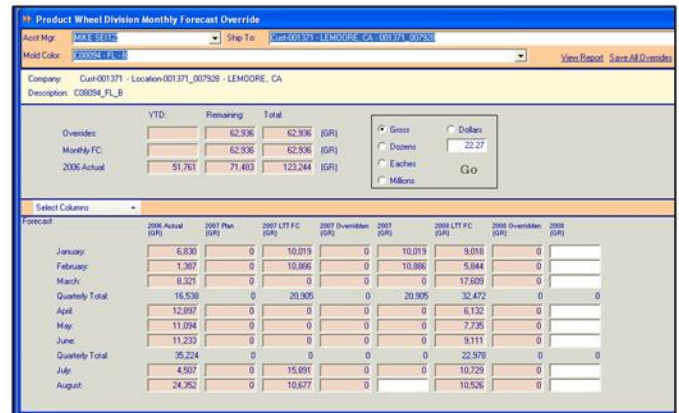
Product Wheel Division Monthly Forecast Override

Acct Mgr: MIKE SEITZ
Ship To: Cust-001371 - LEMOORE, CA - 001371_007928
Mold Color: C08094 - FL - B
View Report Save All Overides

Company: Cust-001371 - Location-001371_007928 - LEMOORE, CA
Description: C08094_FL_B

| | YTD: | Remaining: | Total: | |
|---|---|---|---|---|
| Overides: | | 62,936 | 62,936 | (GR) |
| Monthly FC: | | 62,936 | 62,936 | (GR) |
| 2006 Actual: | 51,761 | 71,483 | 123,244 | (GR) |

Gross
Dollars
22.27
Dozens
Eaches
Millions
Go

Select Columns

Forecast

| | 2006 Actual (GR) | 2007 Plan (GR) | 2007 LTT FC (GR) | 2007 Overridden (GR) | 2007 (GR) | 2008 LTT FC (GR) | 2008 Overridden (GR) | 2008 (GR) |
|---|---|---|---|---|---|---|---|---|
| January: | 6,830 | 0 | 10,019 | 0 | 10,019 | 9,018 | 0 | |
| February: | 1,387 | 0 | 10,886 | 0 | 10,886 | 5,844 | 0 | |
| March: | 8,321 | 0 | 0 | 0 | 0 | 17,609 | 0 | |
| Quarterly Total: | 16,538 | 0 | 20,905 | 0 | 20,905 | 32,472 | 0 | 0 |
| April: | 12,897 | 0 | 0 | 0 | 0 | 6,132 | 0 | |
| May: | 11,094 | 0 | 0 | 0 | 0 | 7,735 | 0 | |
| June: | 11,233 | 0 | 0 | 0 | 0 | 9,111 | 0 | |
| Quarterly Total: | 35,224 | 0 | 0 | 0 | 0 | 22,978 | 0 | 0 |
| July: | 4,507 | 0 | 15,891 | 0 | 0 | 10,729 | 0 | |
| August: | 24,352 | 0 | 10,677 | 0 | | 10,526 | 0 | |